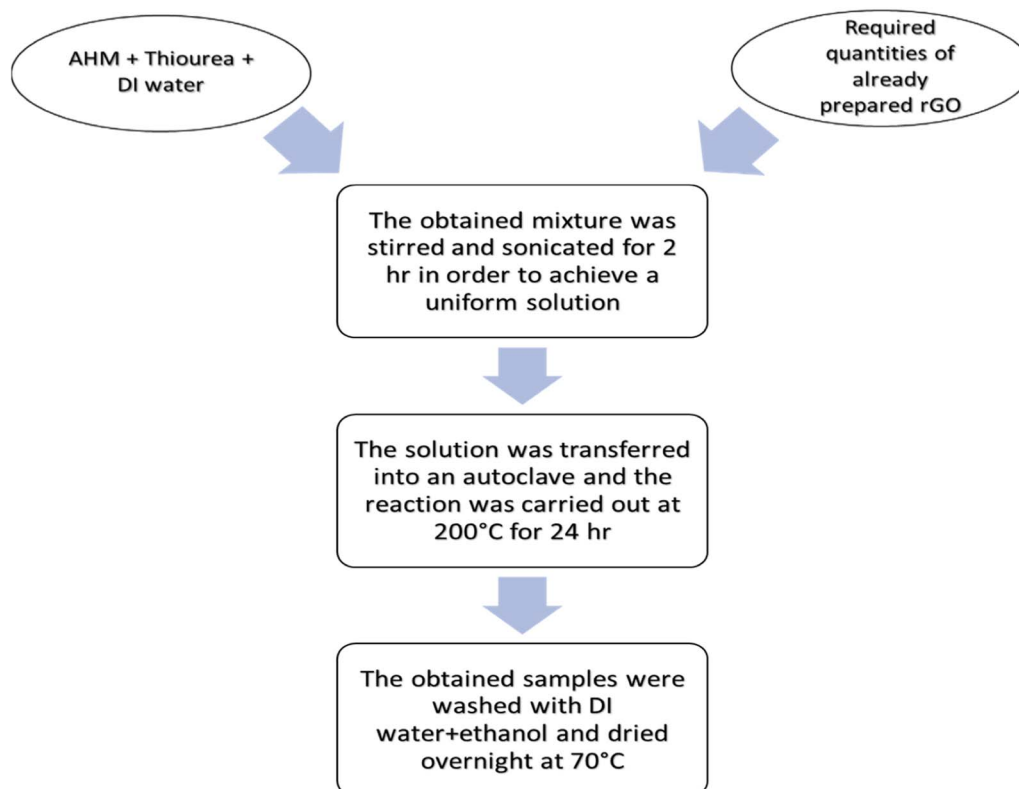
AHM + Thiourea + DI water

Required quantities of already prepared rGO

The obtained mixture was stirred and sonicated for 2 hr in order to achieve a uniform solution

The solution was transferred into an autoclave and the reaction was carried out at 200°C for 24 hr

The obtained samples were washed with DI water+ethanol and dried overnight at 70°C